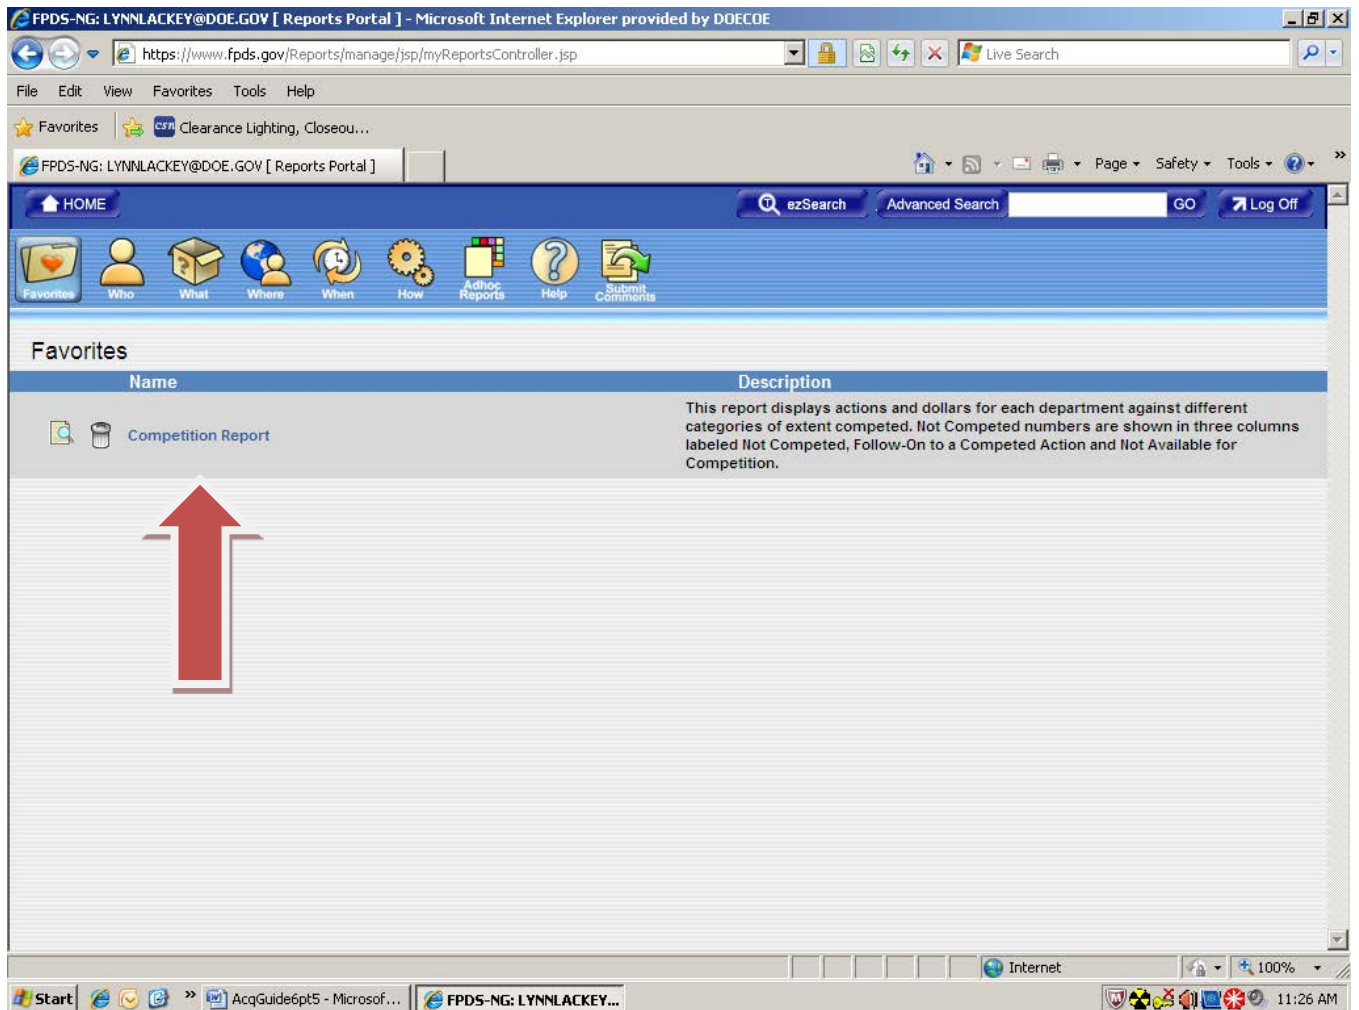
FPDS-NG: LYNNLACKEY@DOE.GOV [ Reports Portal ] - Microsoft Internet Explorer provided by DOECOE

https://www.fpds.gov/Reports/manage/jsp/myReportsController.jsp

Live Search

File Edit View Favorites Tools Help

Favorites

Clearance Lighting, Closeou...

FPDS-NG: LYNNLACKEY@DOE.GOV [ Reports Portal ]

Page ▾ Safety ▾ Tools ▾

HOME

ezSearch

Advanced Search

GO

Log Off

Favorites Who What Where When How Adhoc Reports Help Submit Comments

Favorites

| Name | Description |
|---|---|
| Competition Report | This report displays actions and dollars for each department against different categories of extent competed. Not Competed numbers are shown in three columns labeled Not Competed, Follow-On to a Competed Action and Not Available for Competition. |

Internet

100%

Start

AcqGuide6pt5 - Microsof...

FPDS-NG: LYNNLACKEY...

11:26 AM